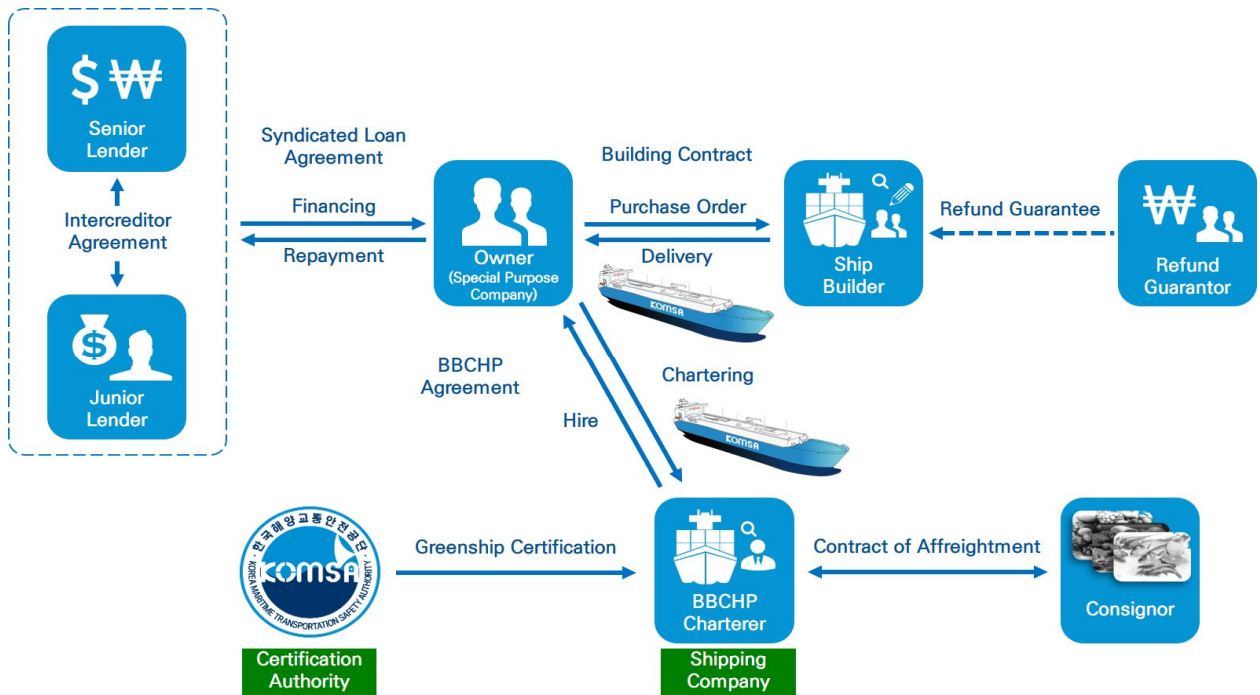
$ ₩
Senior Lender

Intercreditor Agreement

Junior Lender

Syndicated Loan Agreement

Financing

Repayment

Owner
(Special Purpose Company)

Building Contract

Purchase Order

Delivery

KOMSA

Ship Builder

Refund Guarantee

₩
Refund Guarantor

BBCHP Agreement

Hire

Chartering

KOMSA

한국해양교통안전공단
KOMSA
KOREA MARITIME TRANSPORTATION SAFETY AUTHORITY

Certification Authority

Greenship Certification

BBCHP Charterer

Shipping Company

Contract of Affreightment

Consignor